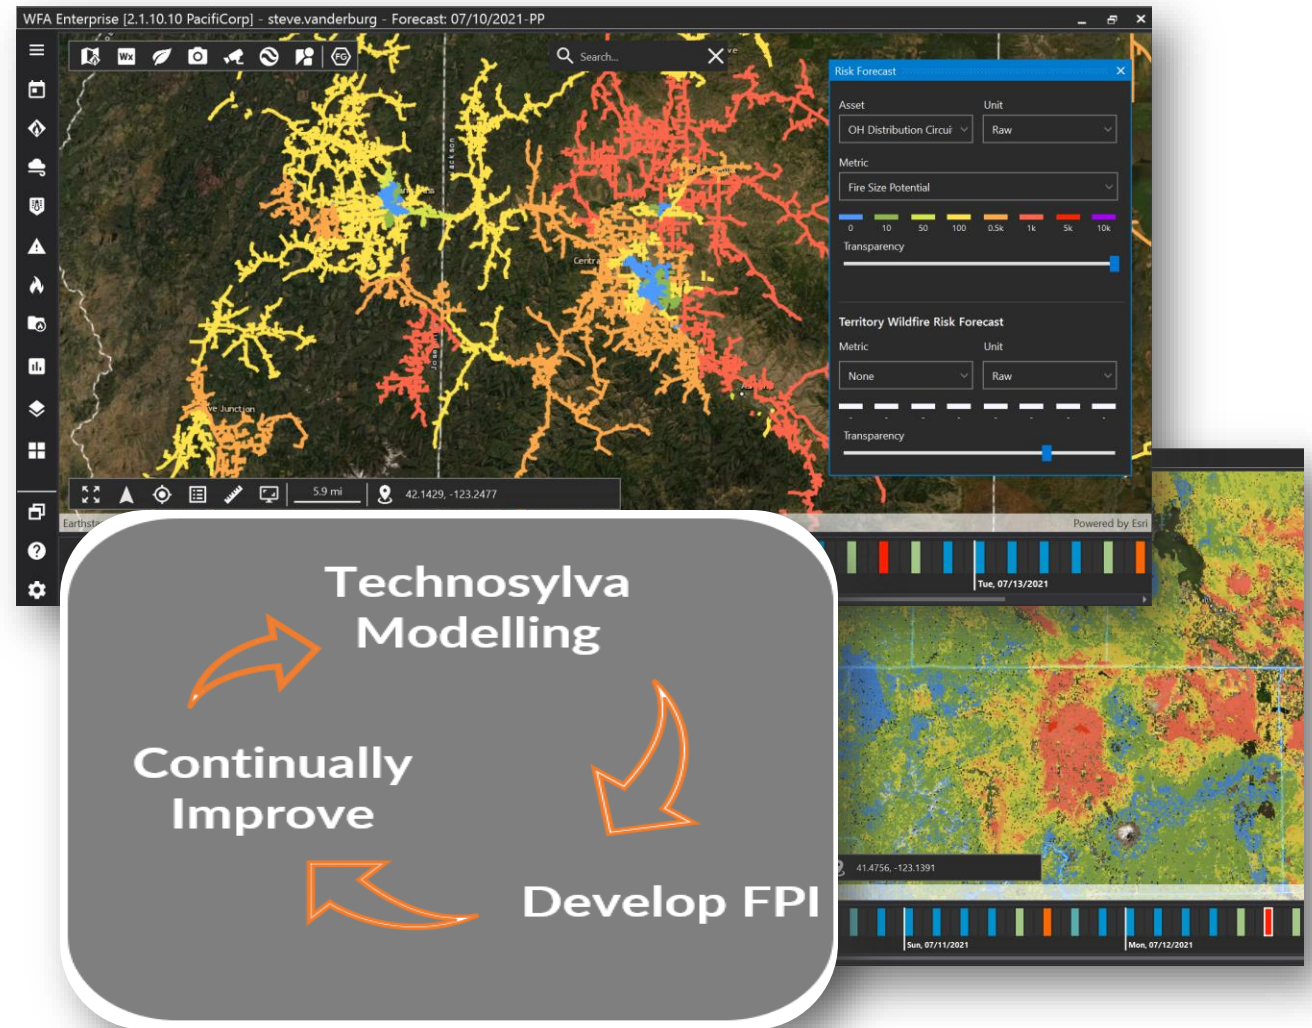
WFA Enterprise [2.1.10.10 PacifiCorp] - steve.vanderburg - Forecast: 07/10/2021-PP

Wx

Search...

Risk Forecast

Asset

Unit

OH Distribution Circui

Raw

Metric

Fire Size Potential

0 10 50 100 0.5k 1k 5k 10k

Transparency

Territory Wildfire Risk Forecast

Metric

Unit

None

Raw

Transparency

Centra

ve Junction

5.9 mi

42.1429, -123.2477

Earthst

Powered by Esri

Tue, 07/13/2021

41.4756, -123.1391

Sun, 07/11/2021

Mon, 07/12/2021

Technosylva Modelling

Continually Improve

Develop FPI